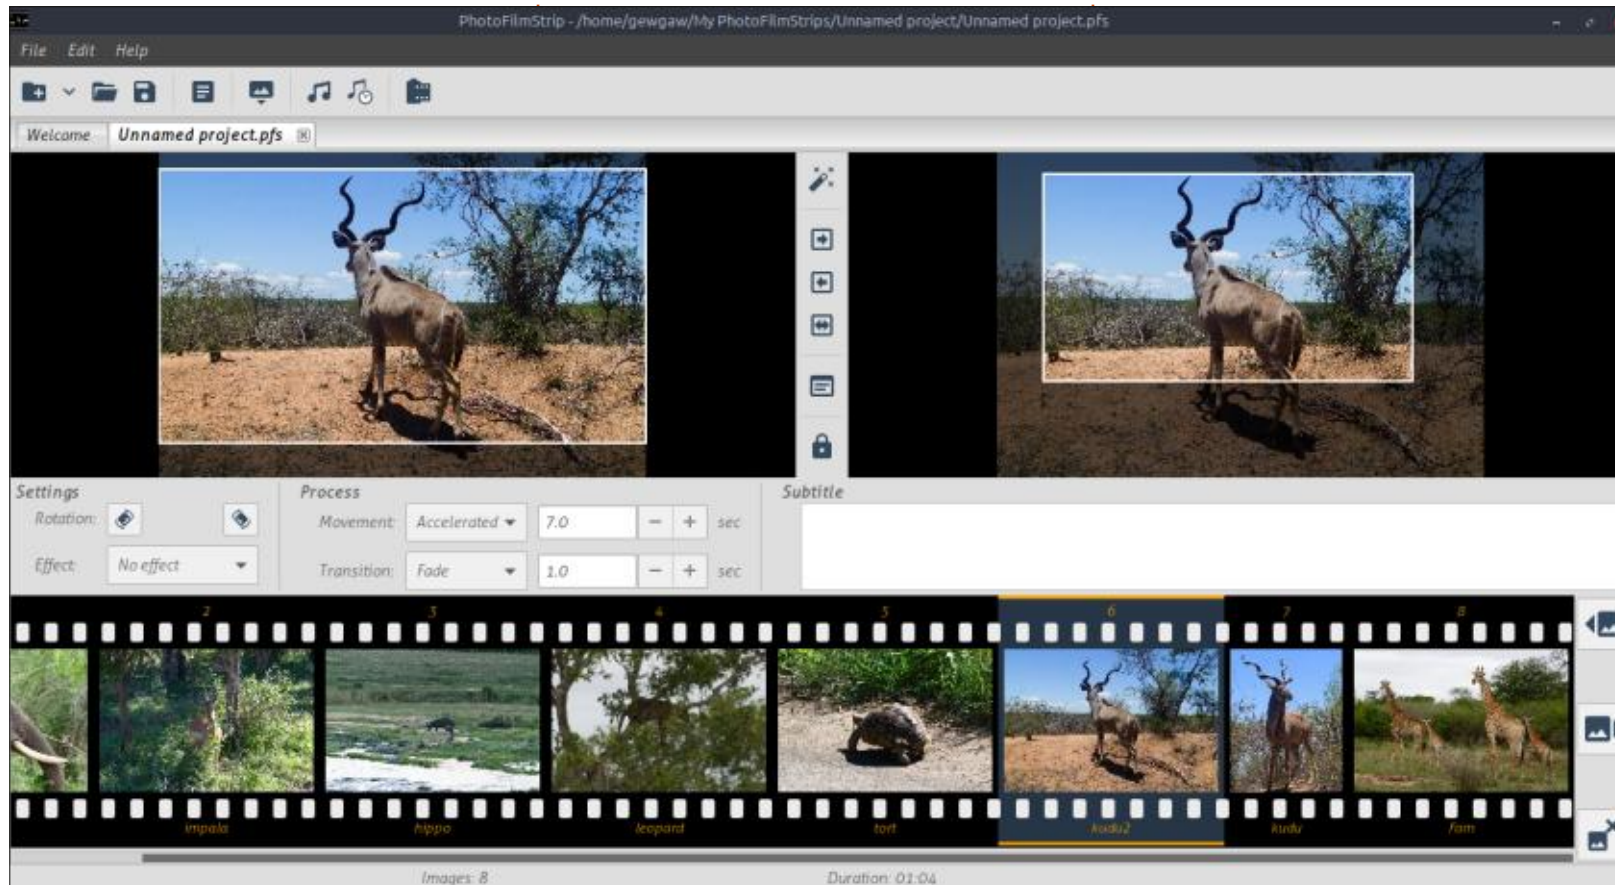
PhotoFilmStrip - /home/gewgaw/My PhotoFilmStrips/Unnamed project/Unnamed project.pfs

File Edit Help

Welcome Unnamed project.pfs

Settings
Rotation:
Effect: No effect

Process
Movement: Accelerated 7.0 − + sec
Transition: Fade 1.0 − + sec

Subtitle

2 3 4 5 6 7 8

impala hippo leopard tort kudu2 kudu fam

Images: 8 Duration: 01:04